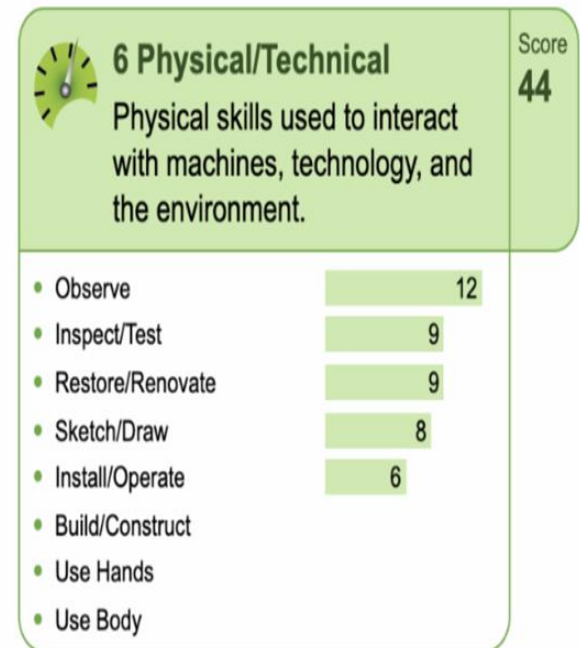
6 Physical/Technical

Physical skills used to interact with machines, technology, and the environment.

Score
44

- Observe 12
- Inspect/Test 9
- Restore/Renovate 9
- Sketch/Draw 8
- Install/Operate 6
- Build/Construct
- Use Hands
- Use Body